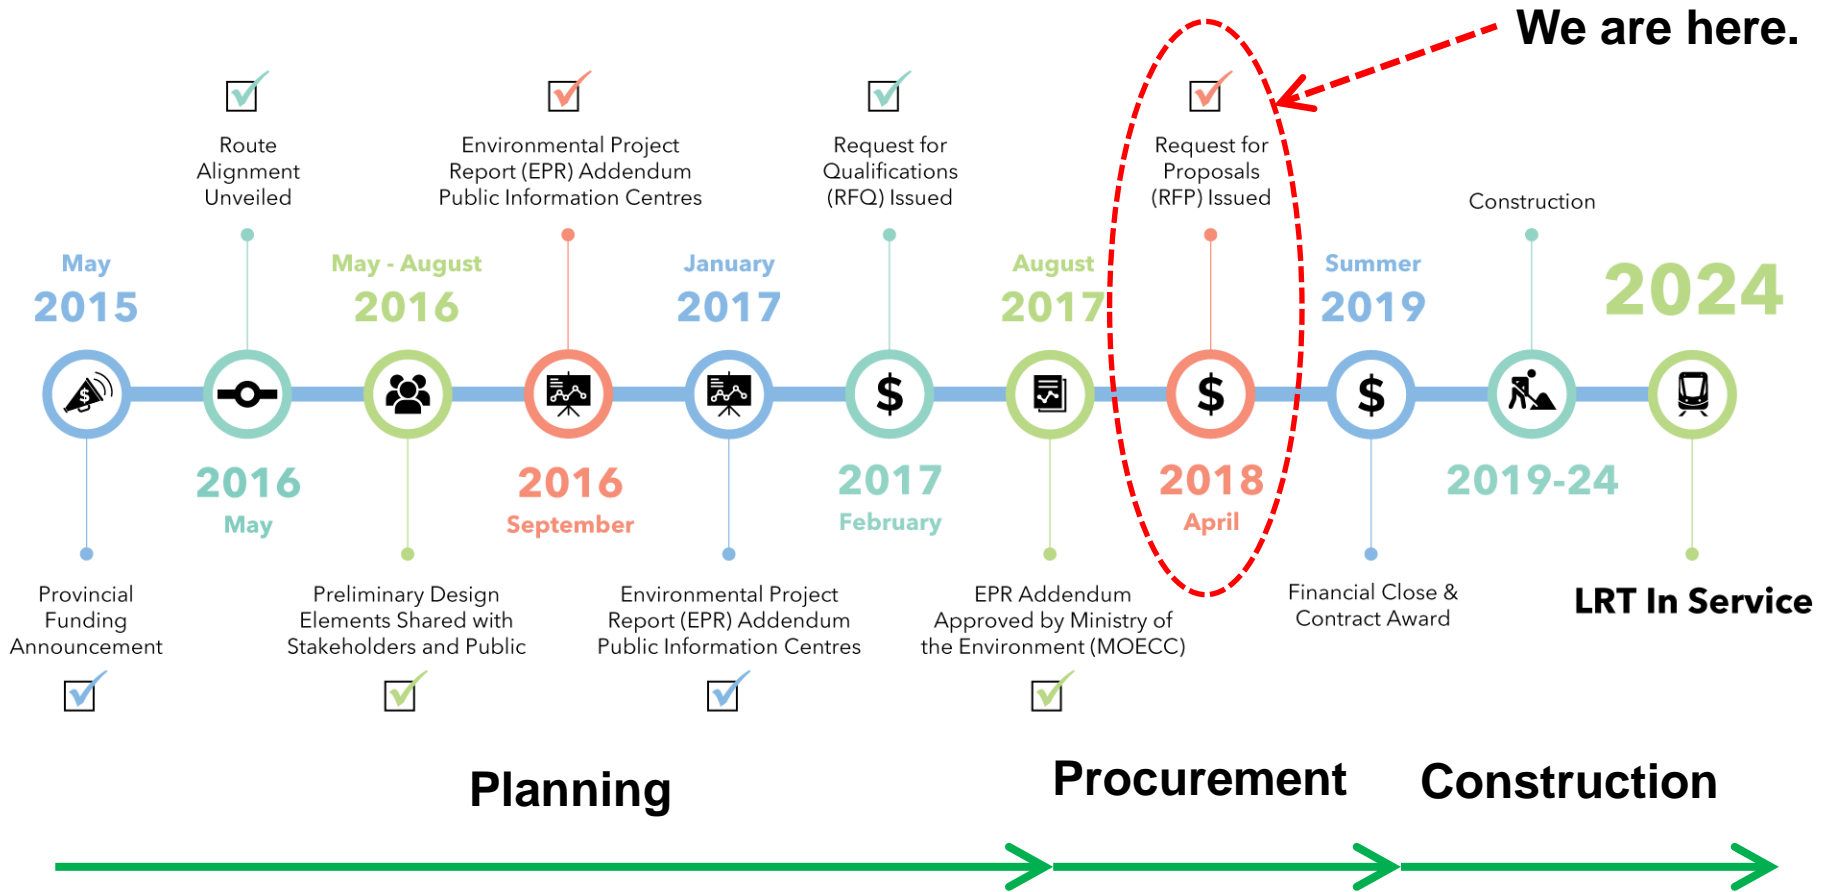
We are here.

Route Alignment Unveiled

Environmental Project Report (EPR) Addendum Public Information Centres

Request for Qualifications (RFQ) Issued

Request for Proposals (RFP) Issued

Construction

May 2015

May - August 2016

January 2017

August 2017

Summer 2019

2024

$

$

$

2016 May

2016 September

2017 February

2018 April

2019-24

Provincial Funding Announcement

Preliminary Design Elements Shared with Stakeholders and Public

Environmental Project Report (EPR) Addendum Public Information Centres

EPR Addendum Approved by Ministry of the Environment (MOECC)

Financial Close & Contract Award

LRT In Service

Planning

Procurement

Construction